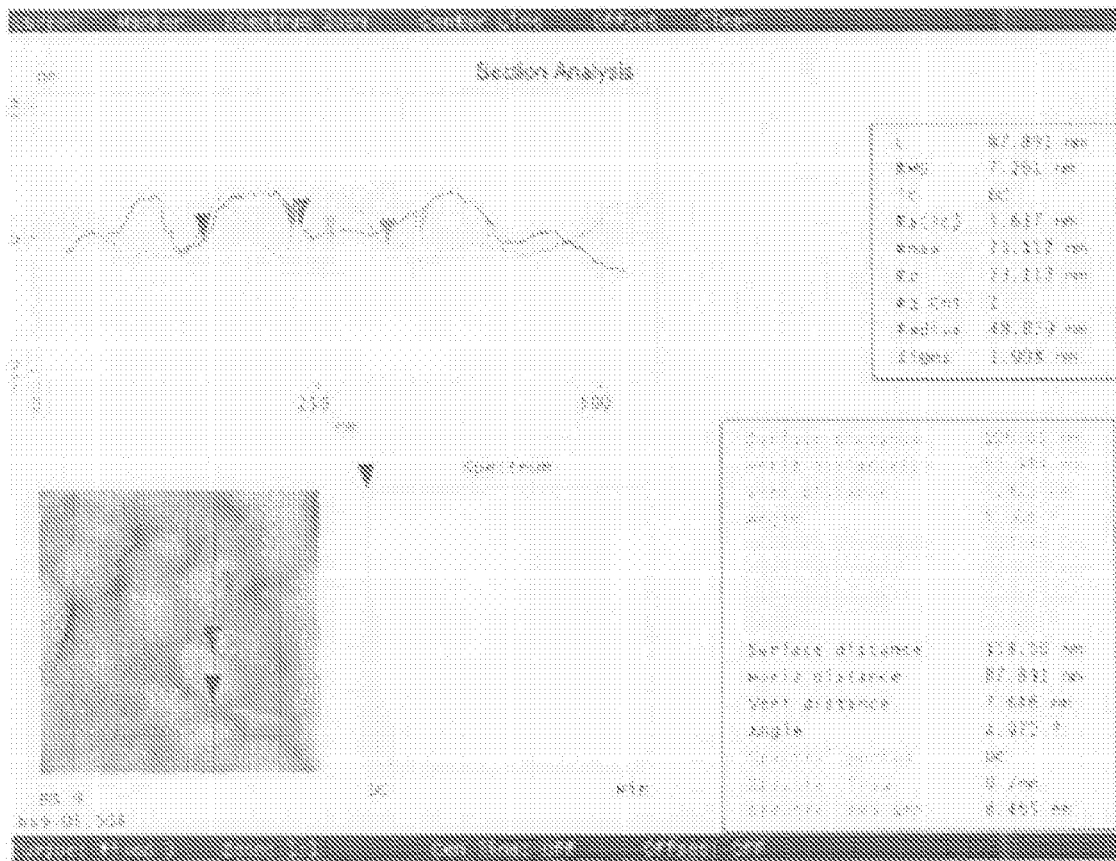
Section Analysis

nm

0

250

500

nm

L 87.891 nm
RMS 7.261 nm
Ic DC
Ra(Ic) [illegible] nm
Rmax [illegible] nm
Rz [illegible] nm
Rz Cnt 2
Radius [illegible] nm
Sigma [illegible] nm

Spectrum

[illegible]
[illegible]
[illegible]
Angle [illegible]

Surface distance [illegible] nm
Horiz distance 87.891 nm
Vert distance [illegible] nm
Angle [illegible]
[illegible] DC
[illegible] 0 /nm
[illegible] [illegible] nm

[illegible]

DC

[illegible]

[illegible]